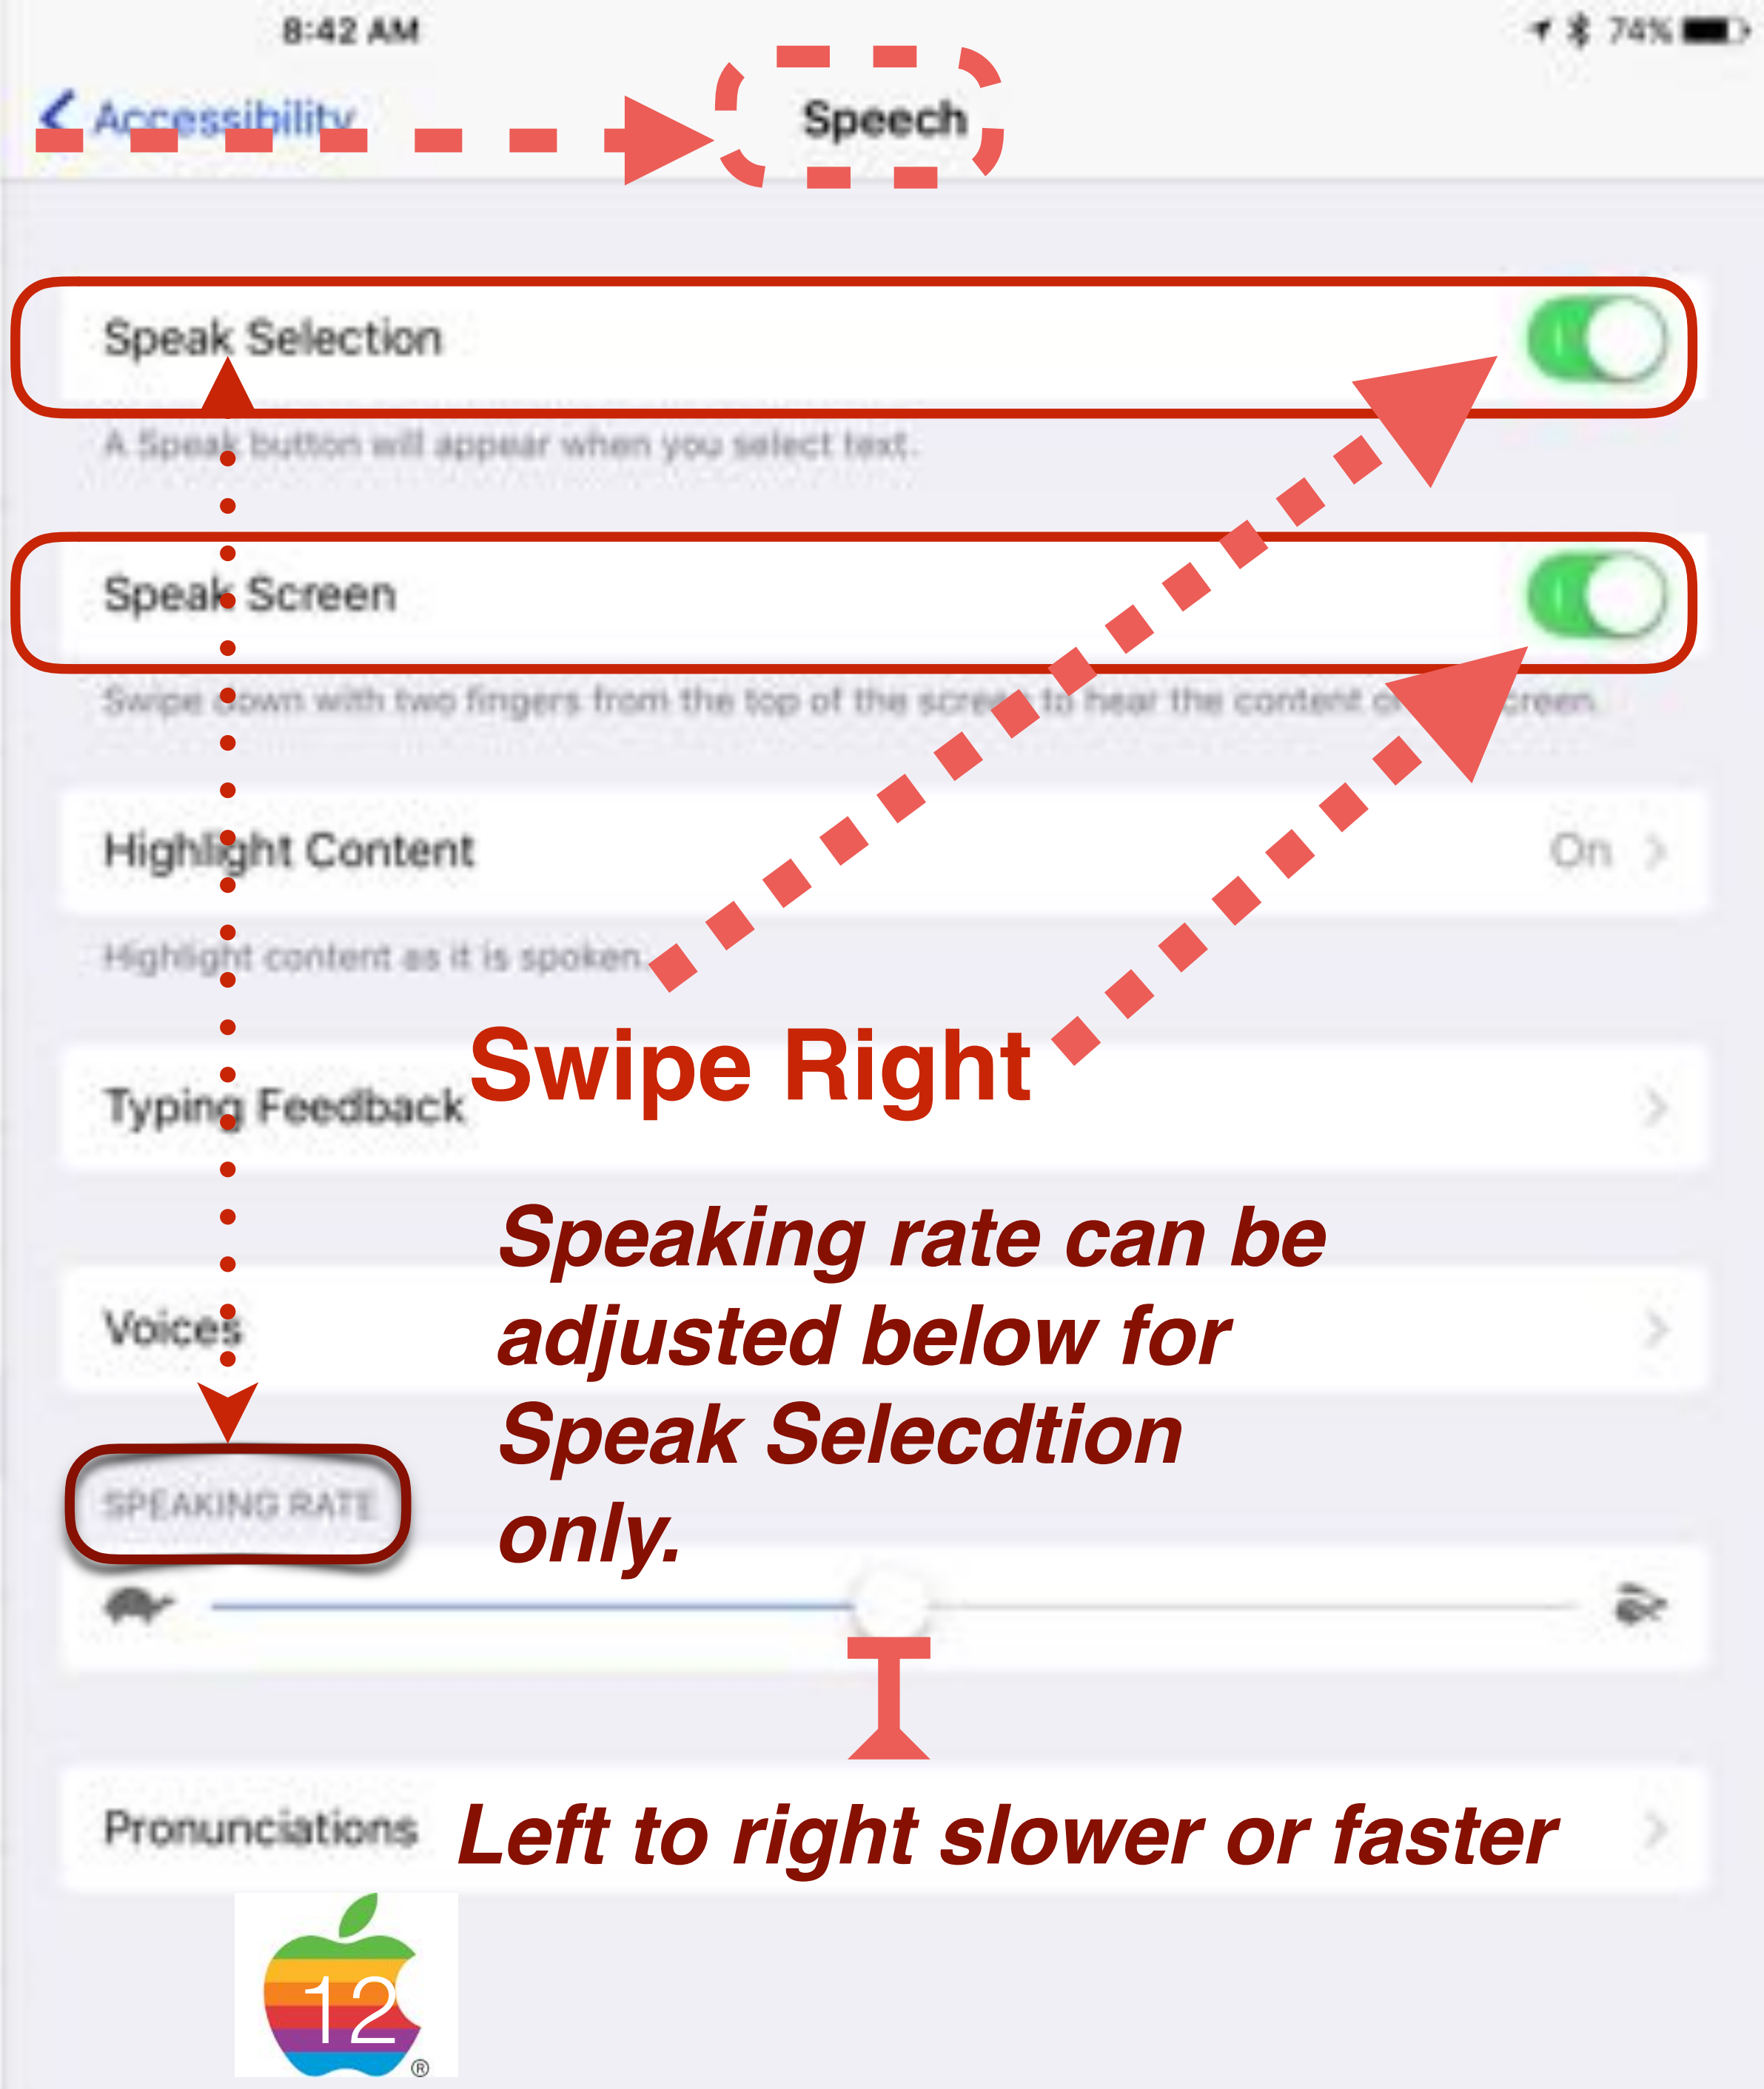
8:42 AM

74%

Accessibility

Speech

Speak Selection

A Speak button will appear when you select text.

Speak Screen

Swipe down with two fingers from the top of the screen to hear the content of the screen.

Highlight Content

On

Highlight content as it is spoken.

Swipe Right

Typing Feedback

Speaking rate can be adjusted below for Speak Selecdtion only.

Voices

SPEAKING RATE

Pronunciations

Left to right slower or faster

12